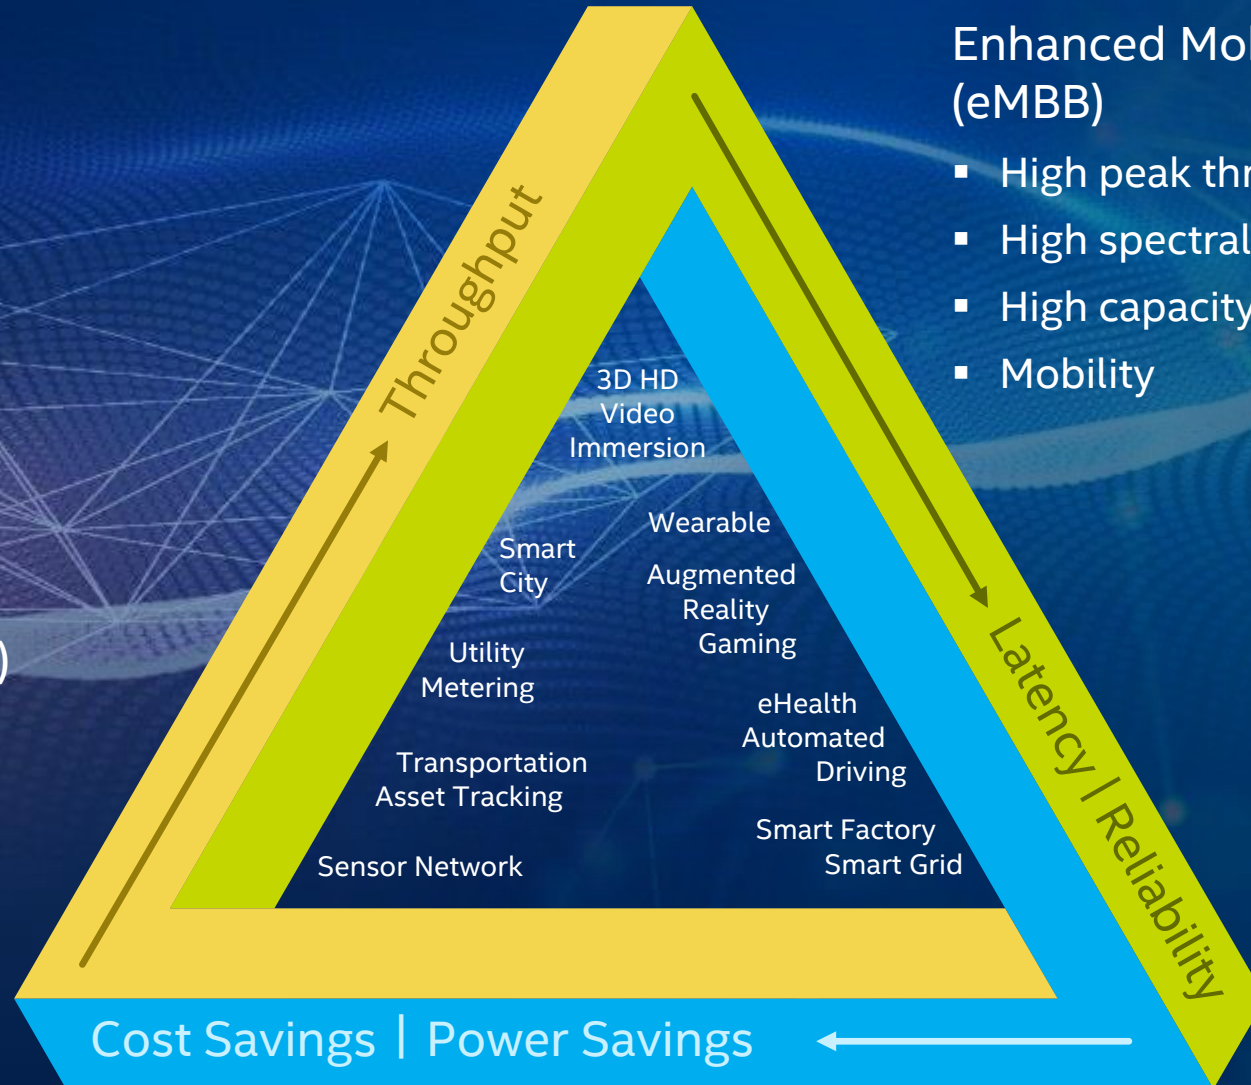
Enhanced Mol
(eMBB)

▪ High peak thr
▪ High spectral
▪ High capacity
▪ Mobility

)

Throughput

Latency / Reliability

3D HD Video Immersion

Wearable

Smart City

Augmented Reality Gaming

Utility Metering

eHealth

Automated Driving

Transportation Asset Tracking

Smart Factory Smart Grid

Sensor Network

Cost Savings | Power Savings